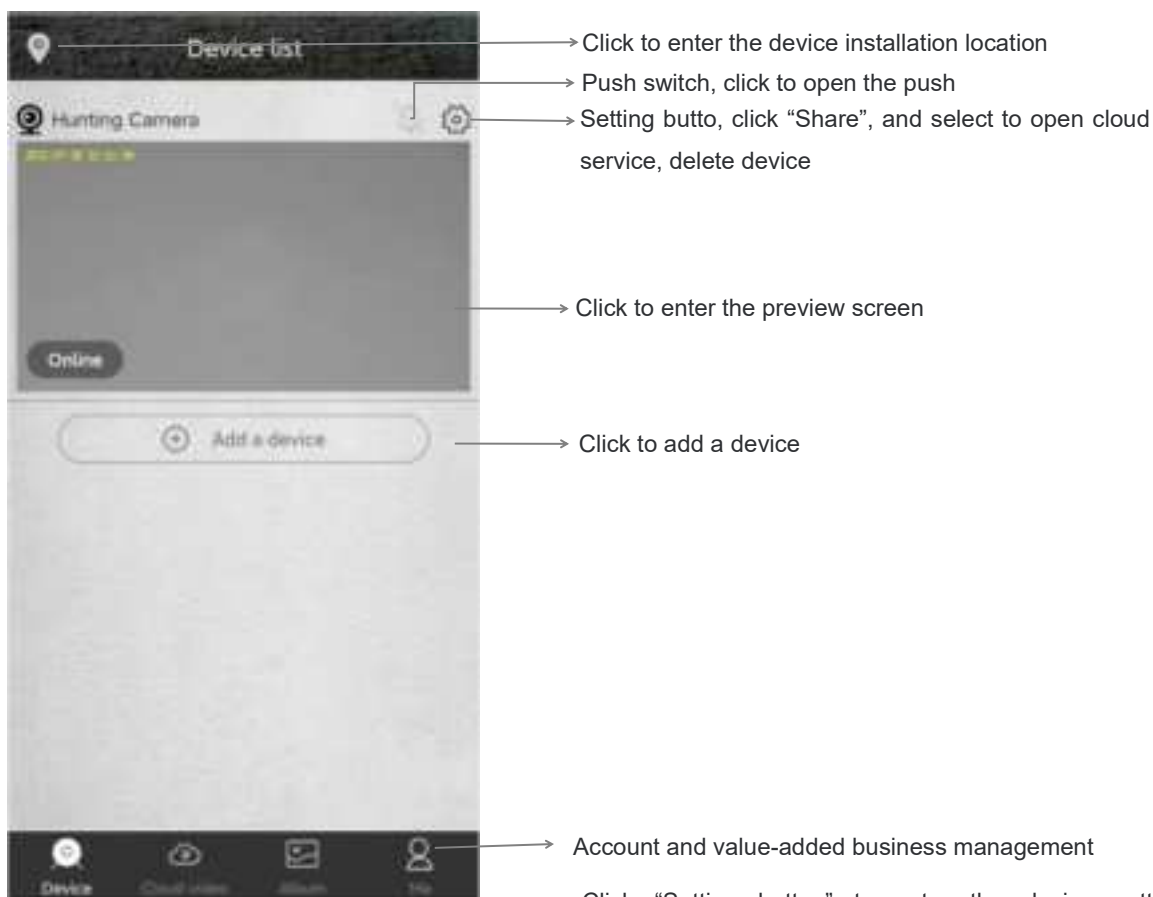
Device list

Click to enter the device installation location

Push switch, click to open the push

Hunting Camera

Setting butto, click "Share", and select to open cloud service, delete device

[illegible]

Click to enter the preview screen

Online

Add a device

Click to add a device

Device

Cloud video

Album

Me

Account and value-added business management

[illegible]